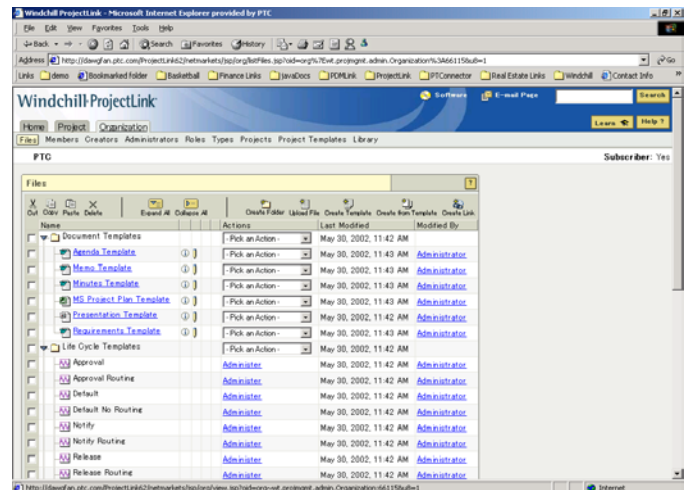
Windchill ProjectLink - Microsoft Internet Explorer provided by PTC

File Edit View Favorites Tools Help

Back Search Favorites History

Address http://dawgfan.ptc.com/ProjectLink62/netmarkets/jsp/org/listFiles.jsp?oid=org%7Ewt.projmgmt.admin.Organization%3A661158u8=1 Go

Links demo Bookmarked folder Basketball Finance Links JavaDocs PDMLink ProjectLink PTConnector Real Estate Links Windchill Contact Info

Windchill ProjectLink

Software E-mail Page Search

Home Project Organization

Learn Help ?

Files Members Creators Administrators Roles Types Projects Project Templates Library

PTC

Subscriber: Yes

Files

Cut Copy Paste Delete Expand All Collapse All Create Folder Upload File Create Template Create from Template Create Link

| | Name | | Actions | Last Modified | Modified By |
|---|---|---|---|---|---|
| | Document Templates | | - Pick an Action - | May 30, 2002, 11:42 AM | |
| | Agenda Template | | - Pick an Action - | May 30, 2002, 11:43 AM | Administrator |
| | Memo Template | | - Pick an Action - | May 30, 2002, 11:43 AM | Administrator |
| | Minutes Template | | - Pick an Action - | May 30, 2002, 11:43 AM | Administrator |
| | MS Project Plan Template | | - Pick an Action - | May 30, 2002, 11:43 AM | Administrator |
| | Presentation Template | | - Pick an Action - | May 30, 2002, 11:43 AM | Administrator |
| | Requirements Template | | - Pick an Action - | May 30, 2002, 11:43 AM | Administrator |
| | Life Cycle Templates | | - Pick an Action - | May 30, 2002, 11:42 AM | |
| | Approval | | Administer | May 30, 2002, 11:42 AM | Administrator |
| | Approval Routing | | Administer | May 30, 2002, 11:42 AM | Administrator |
| | Default | | Administer | May 30, 2002, 11:42 AM | Administrator |
| | Default No Routing | | Administer | May 30, 2002, 11:42 AM | Administrator |
| | Notify | | Administer | May 30, 2002, 11:42 AM | Administrator |
| | Notify Routing | | Administer | May 30, 2002, 11:42 AM | Administrator |
| | Release | | Administer | May 30, 2002, 11:42 AM | Administrator |
| | Release Routing | | Administer | May 30, 2002, 11:42 AM | Administrator |

http://dawgfan.ptc.com/ProjectLink62/netmarkets/jsp/org/view.jsp?oid=org~wt.projmgmt.admin.Organization:66115&u8=1

Internet